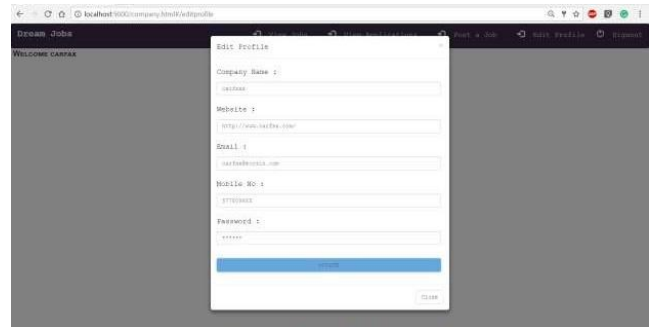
localhost:9000/company.html#/editprofile

Dream Jobs

View Jobs

View Applications

Post a Job

Edit Profile

Signout

WELCOME CARFAX

Edit Profile

×

Company Name :

carfax

Website :

http://www.carfax.com/

Email :

carfax@carfax.com

Mobile No :

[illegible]

Password :

••••••

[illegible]

Close